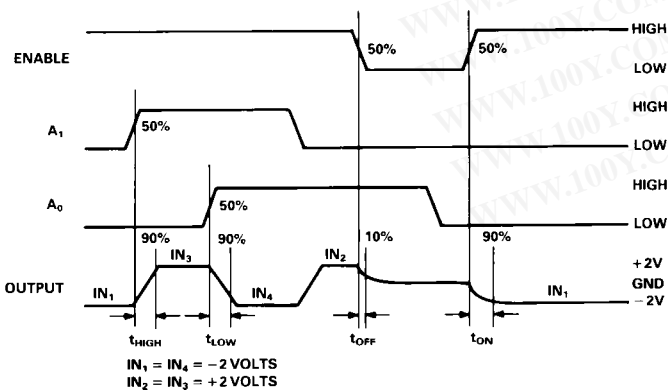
ENABLE

50%

50%

HIGH

LOW

$A_1$

50%

HIGH

LOW

$A_0$

50%

HIGH

LOW

90%

90%

10%

90%

OUTPUT

$IN_1$

$IN_3$

$IN_4$

$IN_2$

$IN_1$

+2V

GND

−2V

$t_{HIGH}$

$t_{LOW}$

$t_{OFF}$

$t_{ON}$

$IN_1 = IN_4 = -2$ VOLTS

$IN_2 = IN_3 = +2$ VOLTS

WWW.100Y.COM